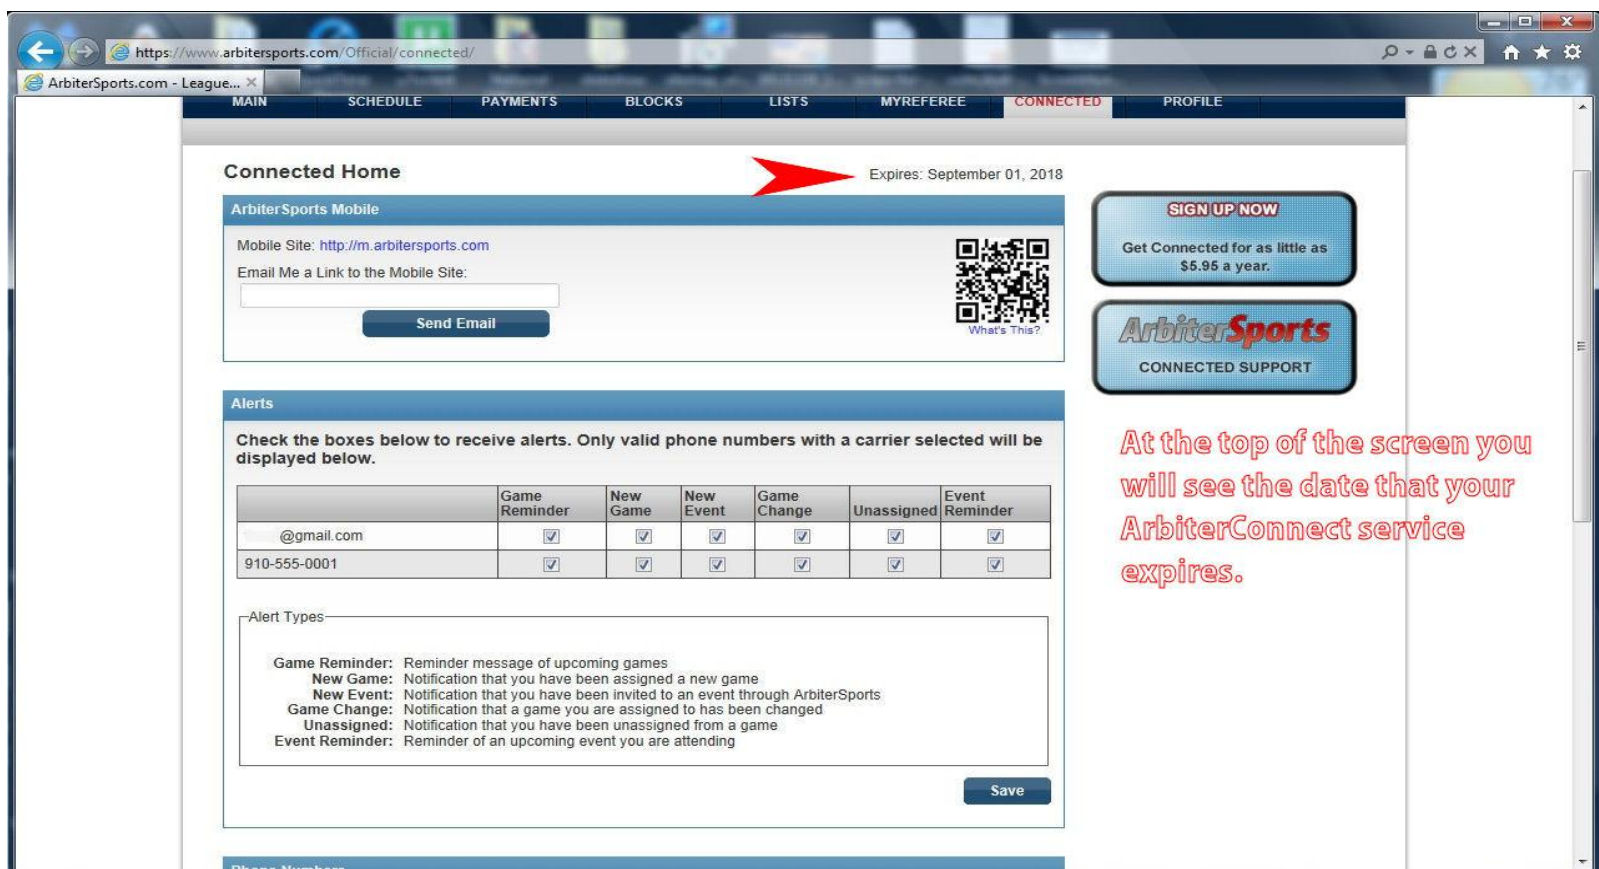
https://www.arbitersports.com/Official/connected/

ArbiterSports.com - League... ×

MAIN SCHEDULE PAYMENTS BLOCKS LISTS MYREFEREE CONNECTED PROFILE

Connected Home

Expires: September 01, 2018

ArbiterSports Mobile

Mobile Site: http://m.arbitersports.com

Email Me a Link to the Mobile Site:

Send Email

What's This?

SIGN UP NOW

Get Connected for as little as $5.95 a year.

ArbiterSports

CONNECTED SUPPORT

Alerts

Check the boxes below to receive alerts. Only valid phone numbers with a carrier selected will be displayed below.

| | Game Reminder | New Game | New Event | Game Change | Unassigned | Event Reminder |
|---|---|---|---|---|---|---|
| @gmail.com | ☑ | ☑ | ☑ | ☑ | ☑ | ☑ |
| 910-555-0001 | ☑ | ☑ | ☑ | ☑ | ☑ | ☑ |

Alert Types

Game Reminder: Reminder message of upcoming games
New Game: Notification that you have been assigned a new game
New Event: Notification that you have been invited to an event through ArbiterSports
Game Change: Notification that a game you are assigned to has been changed
Unassigned: Notification that you have been unassigned from a game
Event Reminder: Reminder of an upcoming event you are attending

Save

At the top of the screen you will see the date that your ArbiterConnect service expires.

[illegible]